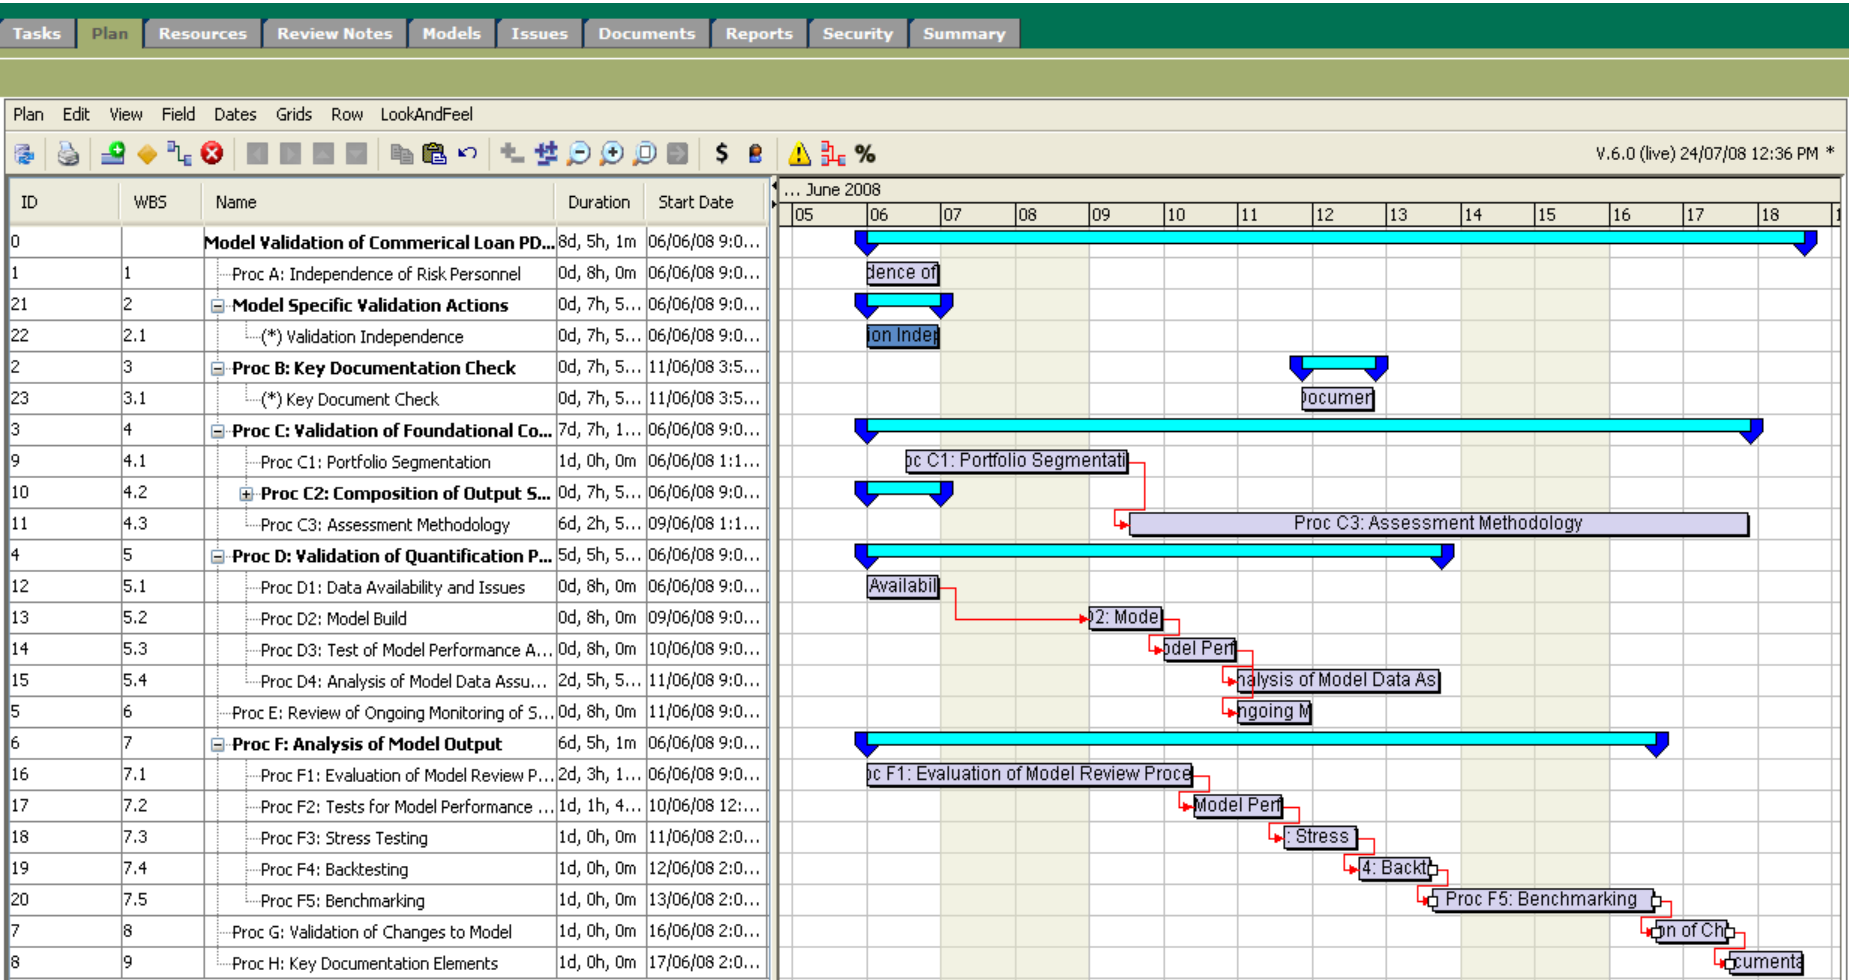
Tasks Plan Resources Review Notes Models Issues Documents Reports Security Summary

Plan Edit View Field Dates Grids Row LookAndFeel

V.6.0 (live) 24/07/08 12:36 PM *

| ID | WBS | Name | Duration | Start Date |
|---|---|---|---|---|
| 0 | | Model Validation of Commerical Loan PD... | 8d, 5h, 1m | 06/06/08 9:0... |
| 1 | 1 | Proc A: Independence of Risk Personnel | 0d, 8h, 0m | 06/06/08 9:0... |
| 21 | 2 | Model Specific Validation Actions | 0d, 7h, 5... | 06/06/08 9:0... |
| 22 | 2.1 | (*) Validation Independence | 0d, 7h, 5... | 06/06/08 9:0... |
| 2 | 3 | Proc B: Key Documentation Check | 0d, 7h, 5... | 11/06/08 3:5... |
| 23 | 3.1 | (*) Key Document Check | 0d, 7h, 5... | 11/06/08 3:5... |
| 3 | 4 | Proc C: Validation of Foundational Co... | 7d, 7h, 1... | 06/06/08 9:0... |
| 9 | 4.1 | Proc C1: Portfolio Segmentation | 1d, 0h, 0m | 06/06/08 1:1... |
| 10 | 4.2 | Proc C2: Composition of Output S... | 0d, 7h, 5... | 06/06/08 9:0... |
| 11 | 4.3 | Proc C3: Assessment Methodology | 6d, 2h, 5... | 09/06/08 1:1... |
| 4 | 5 | Proc D: Validation of Quantification P... | 5d, 5h, 5... | 06/06/08 9:0... |
| 12 | 5.1 | Proc D1: Data Availability and Issues | 0d, 8h, 0m | 06/06/08 9:0... |
| 13 | 5.2 | Proc D2: Model Build | 0d, 8h, 0m | 09/06/08 9:0... |
| 14 | 5.3 | Proc D3: Test of Model Performance A... | 0d, 8h, 0m | 10/06/08 9:0... |
| 15 | 5.4 | Proc D4: Analysis of Model Data Assu... | 2d, 5h, 5... | 11/06/08 9:0... |
| 5 | 6 | Proc E: Review of Ongoing Monitoring of S... | 0d, 8h, 0m | 11/06/08 9:0... |
| 6 | 7 | Proc F: Analysis of Model Output | 6d, 5h, 1m | 06/06/08 9:0... |
| 16 | 7.1 | Proc F1: Evaluation of Model Review P... | 2d, 3h, 1... | 06/06/08 9:0... |
| 17 | 7.2 | Proc F2: Tests for Model Performance ... | 1d, 1h, 4... | 10/06/08 12:... |
| 18 | 7.3 | Proc F3: Stress Testing | 1d, 0h, 0m | 11/06/08 2:0... |
| 19 | 7.4 | Proc F4: Backtesting | 1d, 0h, 0m | 12/06/08 2:0... |
| 20 | 7.5 | Proc F5: Benchmarking | 1d, 0h, 0m | 13/06/08 2:0... |
| 7 | 8 | Proc G: Validation of Changes to Model | 1d, 0h, 0m | 16/06/08 2:0... |
| 8 | 9 | Proc H: Key Documentation Elements | 1d, 0h, 0m | 17/06/08 2:0... |

... June 2008
05 06 07 08 09 10 11 12 13 14 15 16 17 18 1

dence of
ion Indep
Documen
oc C1: Portfolio Segmentati
Proc C3: Assessment Methodology
Availabil
D2: Mode
odel Perf
nalysis of Model Data As
ngoing M
oc F1: Evaluation of Model Review Proce
Model Perf
: Stress
4: Backt
Proc F5: Benchmarking
on of Ch
cumenta